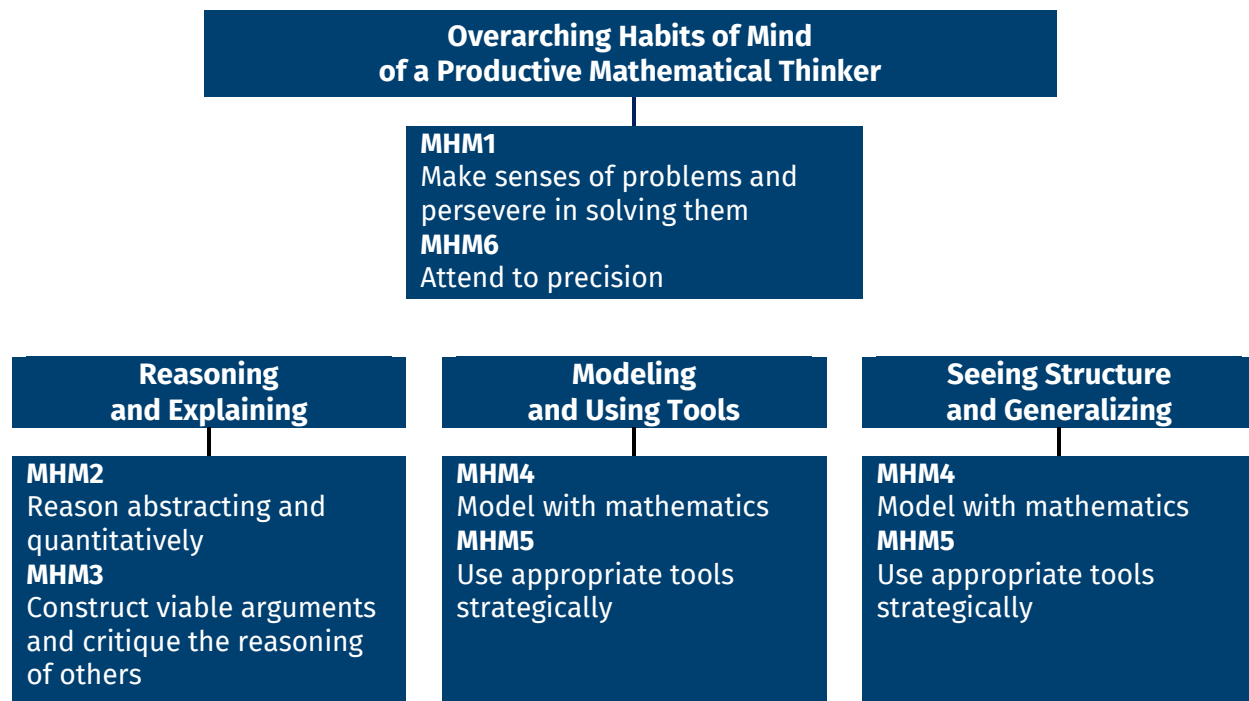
Overarching Habits of Mind
of a Productive Mathematical Thinker

MHM1
Make senses of problems and persevere in solving them
MHM6
Attend to precision

Reasoning and Explaining

MHM2
Reason abstracting and quantitatively
MHM3
Construct viable arguments and critique the reasoning of others

Modeling and Using Tools

MHM4
Model with mathematics
MHM5
Use appropriate tools strategically

Seeing Structure and Generalizing

MHM4
Model with mathematics
MHM5
Use appropriate tools strategically